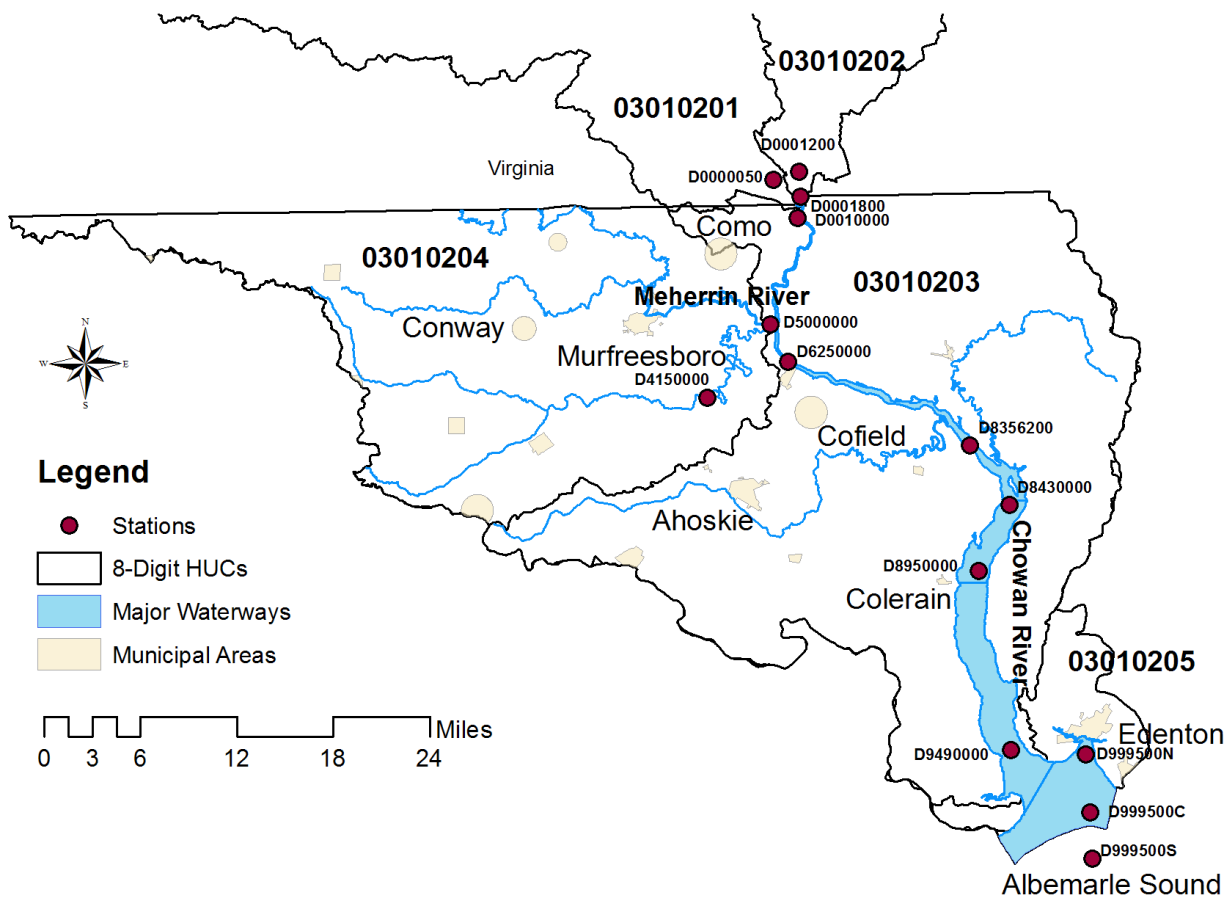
03010202

03010201

D0001200

Virginia

D0000050

D0001800

D0010000

Como

03010204

03010203

Meherrin River

Conway

D5000000

Murfreesboro

D6250000

D4150000

Cofield

D8356200

Legend

D8430000

Stations

Ahoskie

Chowan River

8-Digit HUCs

D8950000

Major Waterways

Colerain

Municipal Areas

03010205

Miles

0 3 6 12 18 24

Edenton

D9490000

D999500N

D999500C

D999500S

Albemarle Sound